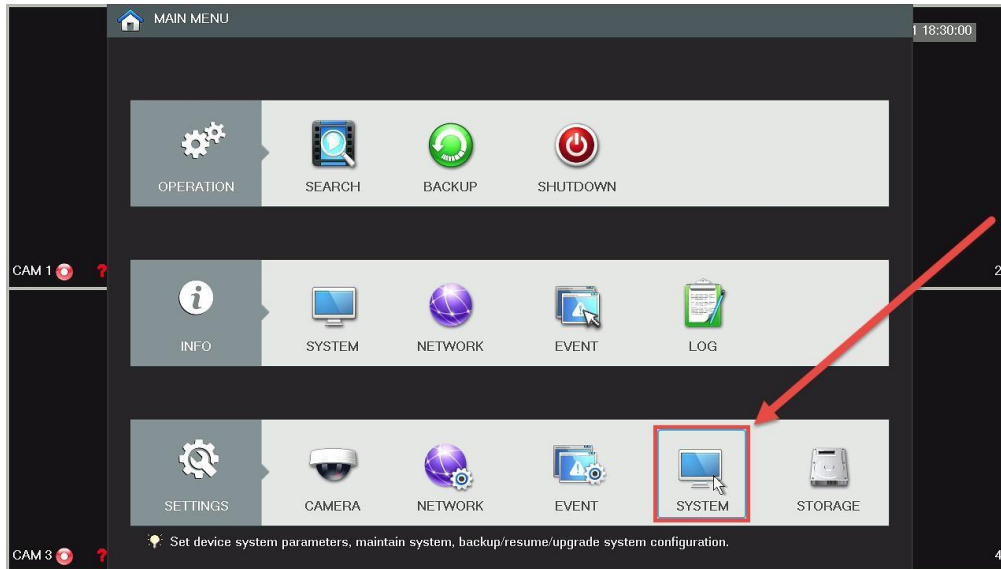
MAIN MENU

1 18:30:00

OPERATION SEARCH BACKUP SHUTDOWN

CAM 1 ?

2

INFO SYSTEM NETWORK EVENT LOG

SETTINGS CAMERA NETWORK EVENT SYSTEM STORAGE

CAM 3 ?

Set device system parameters, maintain system, backup/resume/upgrade system configuration.

4